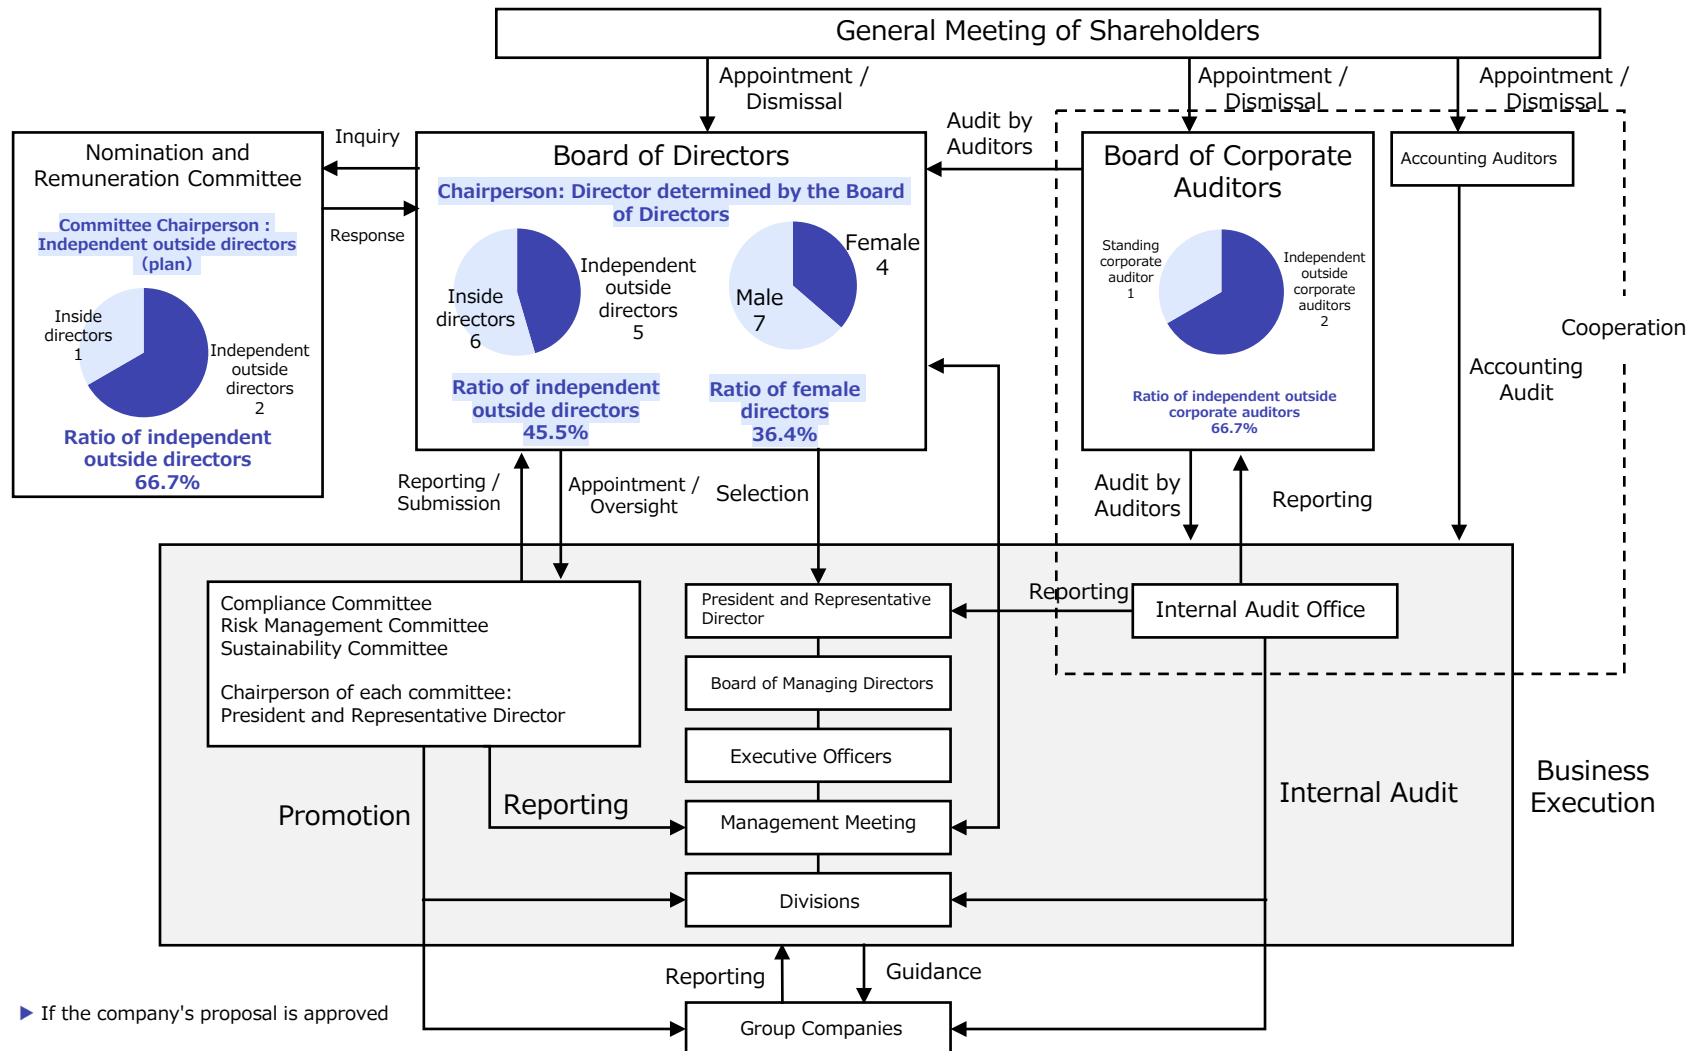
General Meeting of Shareholders

Appointment / Dismissal

Appointment / Dismissal

Appointment / Dismissal

Nomination and Remuneration Committee

Committee Chairperson : Independent outside directors (plan)

Inside directors 1

Independent outside directors 2

Ratio of independent outside directors 66.7%

Inquiry

Response

Board of Directors

Chairperson: Director determined by the Board of Directors

Inside directors 6

Independent outside directors 5

Female 4

Male 7

Ratio of independent outside directors 45.5%

Ratio of female directors 36.4%

Audit by Auditors

Board of Corporate Auditors

Standing corporate auditor 1

Independent outside corporate auditors 2

Ratio of independent outside corporate auditors 66.7%

Accounting Auditors

Cooperation

Accounting Audit

Reporting / Submission

Appointment / Oversight

Selection

Audit by Auditors

Reporting

Compliance Committee
Risk Management Committee
Sustainability Committee

Chairperson of each committee:
President and Representative Director

President and Representative Director

Reporting

Internal Audit Office

Board of Managing Directors

Executive Officers

Promotion

Reporting

Management Meeting

Internal Audit

Business Execution

Divisions

Reporting

Guidance

Group Companies

▶ If the company's proposal is approved